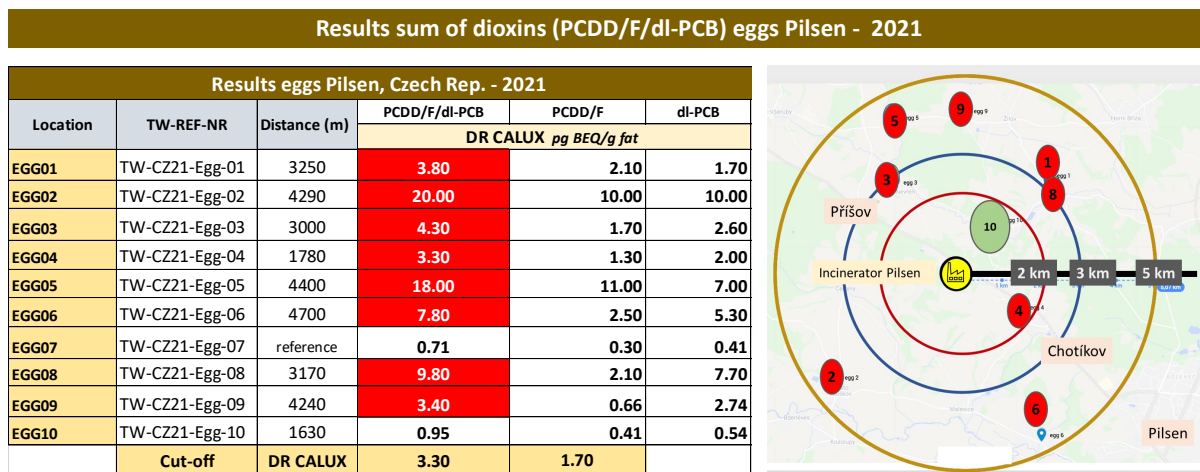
Results sum of dioxins (PCDD/F/dl-PCB) eggs Pilsen - 2021

Results eggs Pilsen, Czech Rep. - 2021

| Location | TW-REF-NR | Distance (m) | PCDD/F/dl-PCB | PCDD/F | dl-PCB |
|---|---|---|---|---|---|
| | | | DR CALUX *pg BEQ/g fat* | | |
| EGG01 | TW-CZ21-Egg-01 | 3250 | 3.80 | 2.10 | 1.70 |
| EGG02 | TW-CZ21-Egg-02 | 4290 | 20.00 | 10.00 | 10.00 |
| EGG03 | TW-CZ21-Egg-03 | 3000 | 4.30 | 1.70 | 2.60 |
| EGG04 | TW-CZ21-Egg-04 | 1780 | 3.30 | 1.30 | 2.00 |
| EGG05 | TW-CZ21-Egg-05 | 4400 | 18.00 | 11.00 | 7.00 |
| EGG06 | TW-CZ21-Egg-06 | 4700 | 7.80 | 2.50 | 5.30 |
| EGG07 | TW-CZ21-Egg-07 | reference | 0.71 | 0.30 | 0.41 |
| EGG08 | TW-CZ21-Egg-08 | 3170 | 9.80 | 2.10 | 7.70 |
| EGG09 | TW-CZ21-Egg-09 | 4240 | 3.40 | 0.66 | 2.74 |
| EGG10 | TW-CZ21-Egg-10 | 1630 | 0.95 | 0.41 | 0.54 |
| | Cut-off | DR CALUX | 3.30 | 1.70 | |

5 egg 5
9 egg 9
1 egg 1
3 egg 3
8
Příšov
10
Incinerator Pilsen
2 km
3 km
5 km
4 egg 4
Chotíkov
2 egg 2
6 egg 6
Pilsen